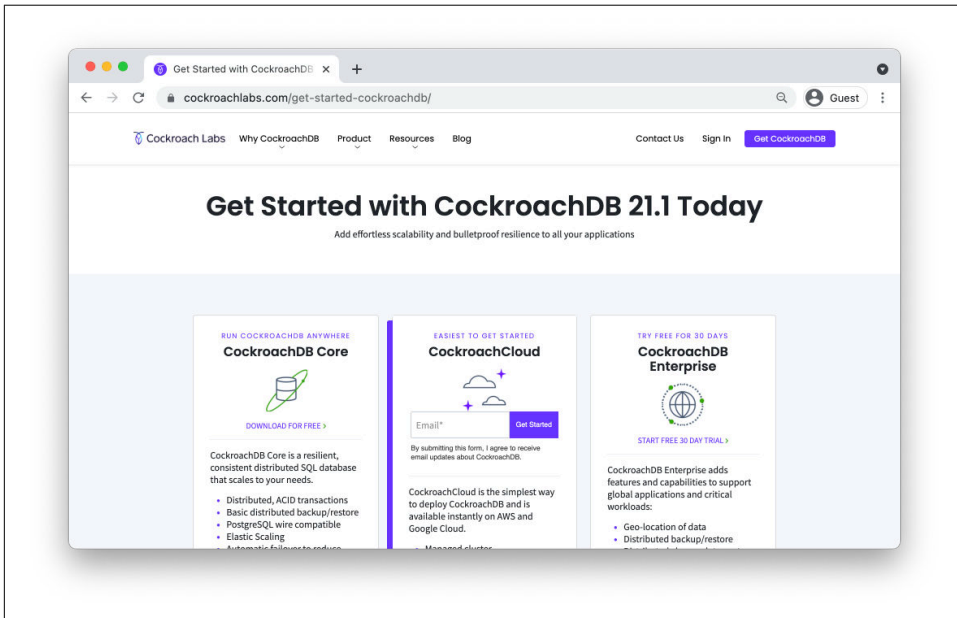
Get Started with CockroachDB ×

cockroachlabs.com/get-started-cockroachdb/

Guest

Cockroach Labs Why CockroachDB Product Resources Blog

Contact Us Sign In Get CockroachDB

Get Started with CockroachDB 21.1 Today

Add effortless scalability and bulletproof resilience to all your applications

RUN COCKROACHDB ANYWHERE

CockroachDB Core

DOWNLOAD FOR FREE >

CockroachDB Core is a resilient, consistent distributed SQL database that scales to your needs.

- Distributed, ACID transactions
- Basic distributed backup/restore
- PostgreSQL wire compatible
- Elastic Scaling
- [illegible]

EASIEST TO GET STARTED

CockroachCloud

Email*

Get Started

By submitting this form, I agree to receive email updates about CockroachDB.

CockroachCloud is the simplest way to deploy CockroachDB and is available instantly on AWS and Google Cloud.

- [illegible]

TRY FREE FOR 30 DAYS

CockroachDB Enterprise

START FREE 30 DAY TRIAL >

CockroachDB Enterprise adds features and capabilities to support global applications and critical workloads:

- Geo-location of data
- Distributed backup/restore
- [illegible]